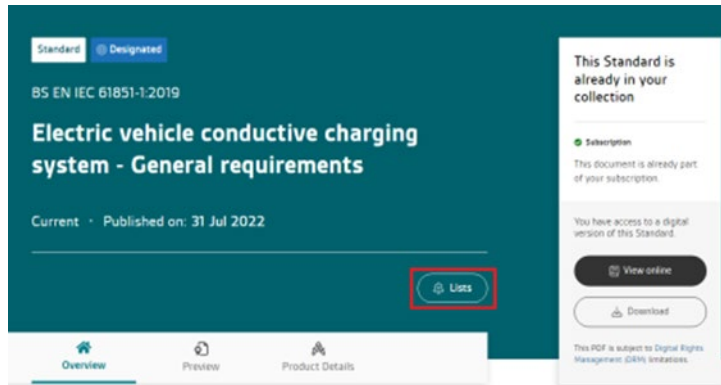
Standard Designated

BS EN IEC 61851-1:2019

Electric vehicle conductive charging system - General requirements

Current · Published on: 31 Jul 2022

Lists

Overview Preview Product Details

This Standard is already in your collection

Subscription

This document is already part of your subscription.

You have access to a digital version of this Standard.

View online

Download

This PDF is subject to Digital Rights Management (DRM) limitations.